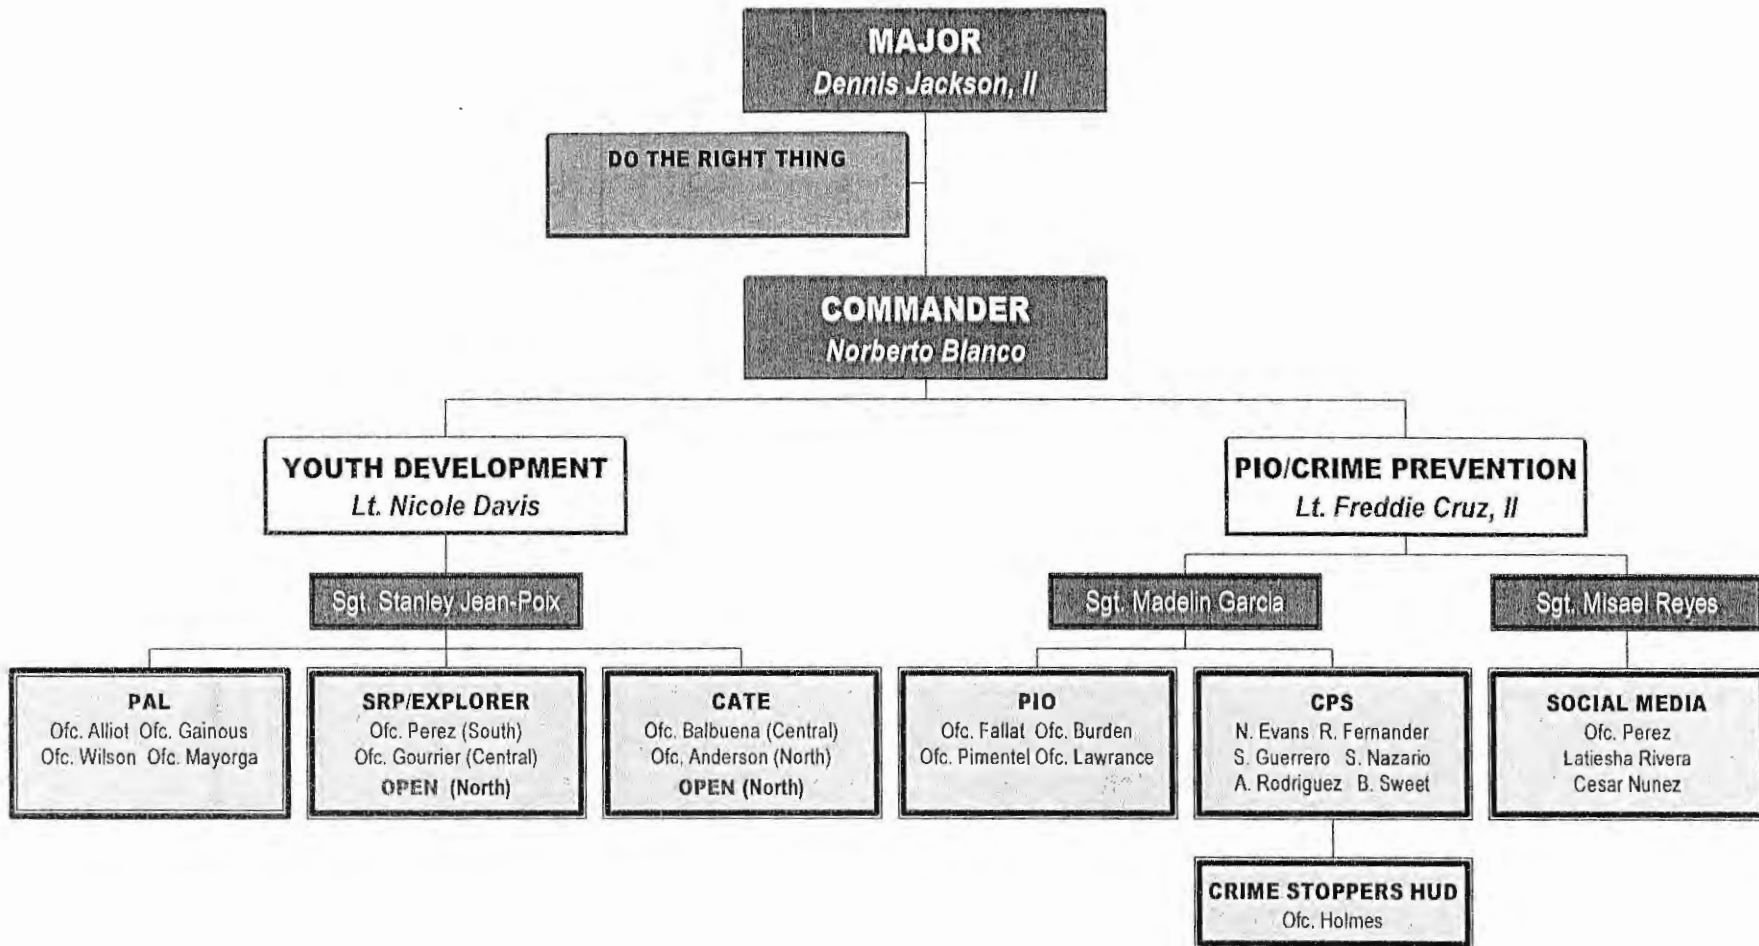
MAJOR
Dennis Jackson, II

DO THE RIGHT THING

COMMANDER
Norberto Blanco

YOUTH DEVELOPMENT
Lt. Nicole Davis

PIO/CRIME PREVENTION
Lt. Freddie Cruz, II

Sgt. Stanley Jean-Poix

Sgt. Madelin Garcia

Sgt. Misael Reyes

PAL
Ofc. Alliot Ofc. Gainous
Ofc. Wilson Ofc. Mayorga

SRP/EXPLORER
Ofc. Perez (South)
Ofc. Gourrier (Central)
OPEN (North)

CATE
Ofc. Balbuena (Central)
Ofc. Anderson (North)
OPEN (North)

PIO
Ofc. Fallat Ofc. Burden
Ofc. Pimentel Ofc. Lawrance

CPS
N. Evans R. Fernander
S. Guerrero S. Nazario
A. Rodriguez B. Sweet

SOCIAL MEDIA
Ofc. Perez
Latiesha Rivera
Cesar Nunez

CRIME STOPPERS HUD
Ofc. Holmes